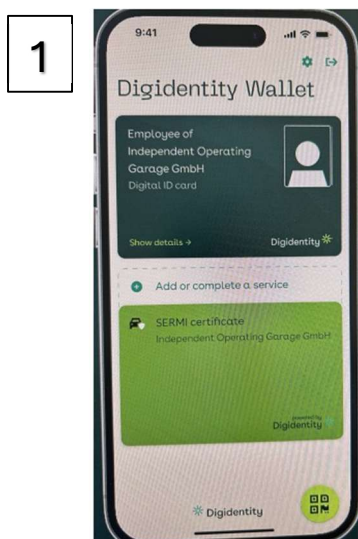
1

9:41

Digidentity Wallet

Employee of Independent Operating Garage GmbH
Digital ID card

Show details →

Digidentity

Add or complete a service

SERMI certificate
Independent Operating Garage GmbH

powered by
Digidentity

Digidentity